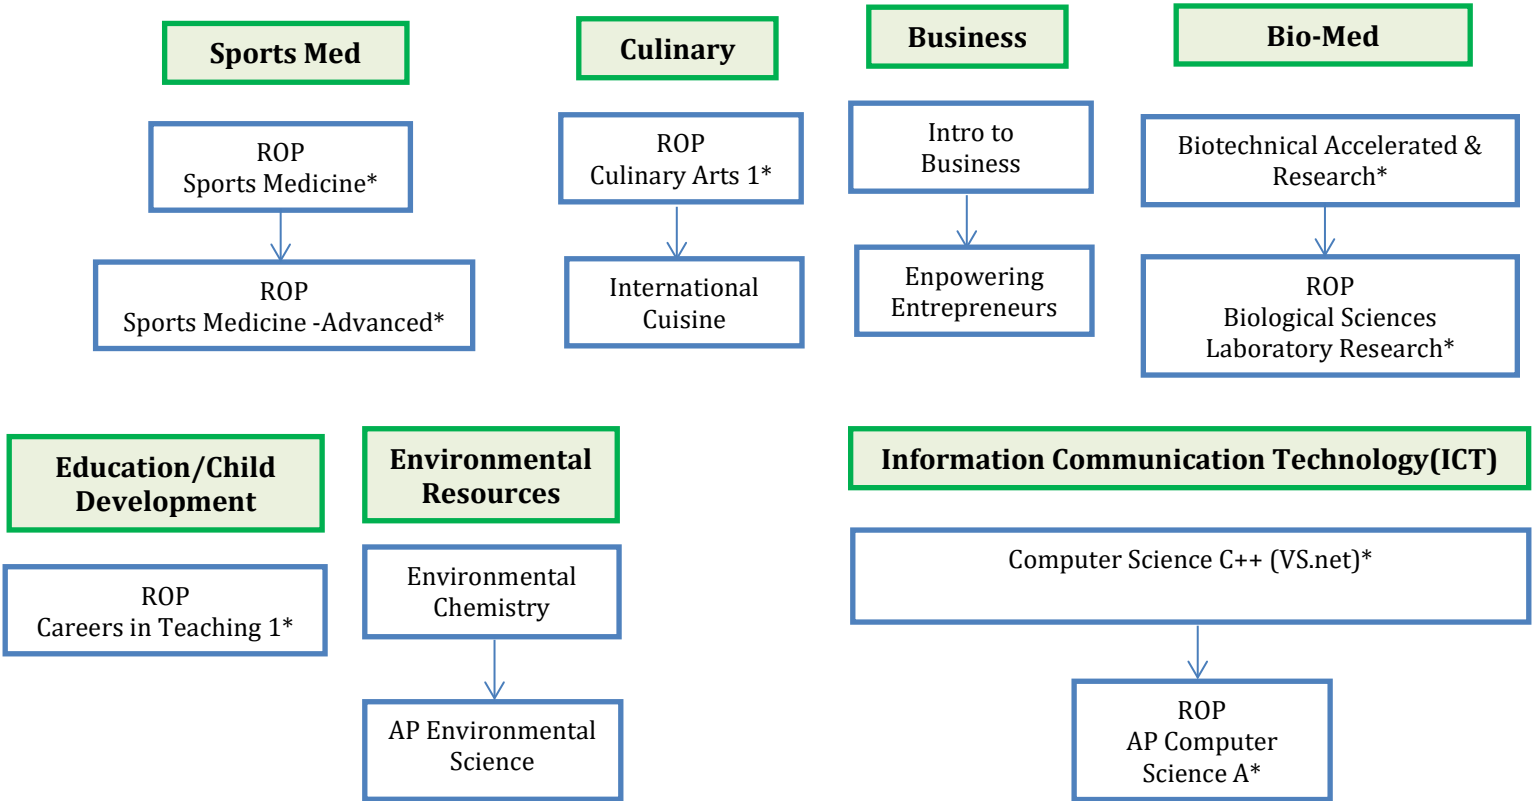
Sports Med

ROP
Sports Medicine*

ROP
Sports Medicine -Advanced*

Culinary

ROP
Culinary Arts 1*

International
Cuisine

Business

Intro to
Business

Enpowering
Entrepreneurs

Bio-Med

Biotechnical Accelerated &
Research*

ROP
Biological Sciences
Laboratory Research*

Education/Child
Development

ROP
Careers in Teaching 1*

Environmental
Resources

Environmental
Chemistry

AP Environmental
Science

Information Communication Technology(ICT)

Computer Science C++ (VS.net)*

ROP
AP Computer
Science A*